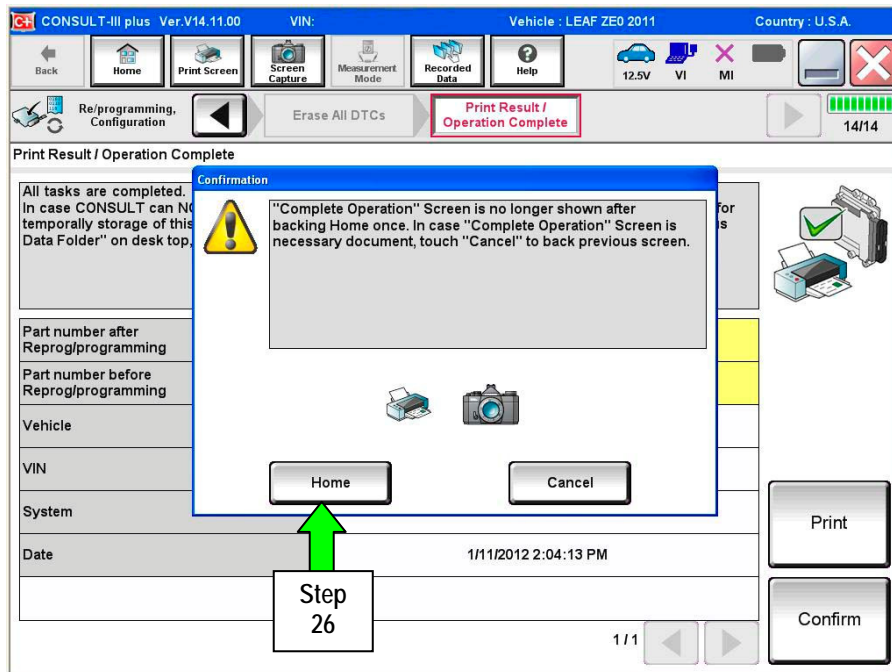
CONSULT-III plus Ver.V14.11.00 VIN: Vehicle : LEAF ZE0 2011 Country : U.S.A.

Back Home Print Screen Screen Capture Measurement Mode Recorded Data Help 12.5V VI MI

Re/programming, Configuration Erase All DTCs Print Result / Operation Complete 14/14

Print Result / Operation Complete

All tasks are completed. In case CONSULT can N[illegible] temporally storage of this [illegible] Data Folder" on desk top, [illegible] for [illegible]s

Confirmation

"Complete Operation" Screen is no longer shown after backing Home once. In case "Complete Operation" Screen is necessary document, touch "Cancel" to back previous screen.

Home Cancel

| Part number after Reprog/programming | |
|---|---|
| Part number before Reprog/programming | |
| Vehicle | |
| VIN | |
| System | |
| Date | 1/11/2012 2:04:13 PM |

Step 26

1/1

Print

Confirm